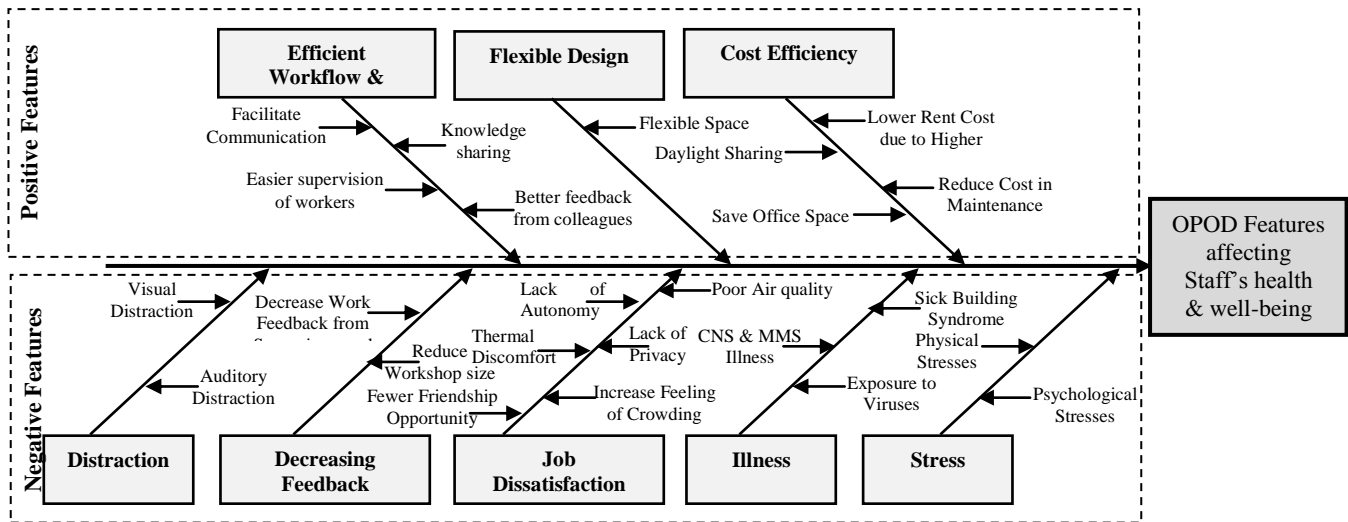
Positive Features

Efficient Workflow &

Flexible Design

Cost Efficiency

Facilitate Communication

Knowledge sharing

Easier supervision of workers

Better feedback from colleagues

Flexible Space

Daylight Sharing

Save Office Space

Lower Rent Cost due to Higher

Reduce Cost in Maintenance

OPOD Features affecting Staff's health & well-being

Negative Features

Visual Distraction

Auditory Distraction

Decrease Work Feedback from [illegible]

Reduce Workshop size

Fewer Friendship Opportunity

Lack of Autonomy

Thermal Discomfort

Poor Air quality

Lack of Privacy

Increase Feeling of Crowding

CNS & MMS Illness

Sick Building Syndrome

Exposure to Viruses

Physical Stresses

Psychological Stresses

Distraction

Decreasing Feedback

Job Dissatisfaction

Illness

Stress